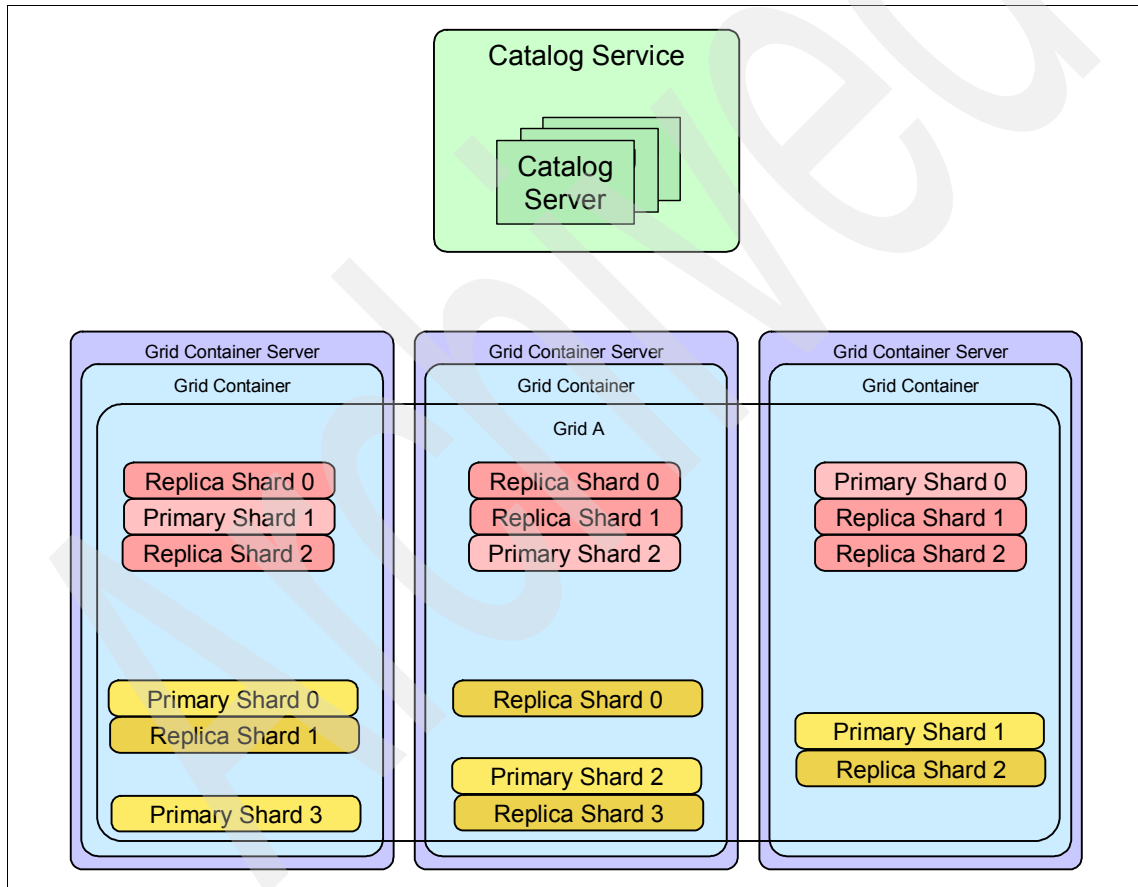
Catalog Service

Catalog Server

Grid Container Server

Grid Container

Replica Shard 0
Primary Shard 1
Replica Shard 2

Primary Shard 0
Replica Shard 1

Primary Shard 3

Grid Container Server

Grid Container

Grid A

Replica Shard 0
Replica Shard 1
Primary Shard 2

Replica Shard 0

Primary Shard 2
Replica Shard 3

Grid Container Server

Grid Container

Primary Shard 0
Replica Shard 1
Replica Shard 2

Primary Shard 1
Replica Shard 2

Archived